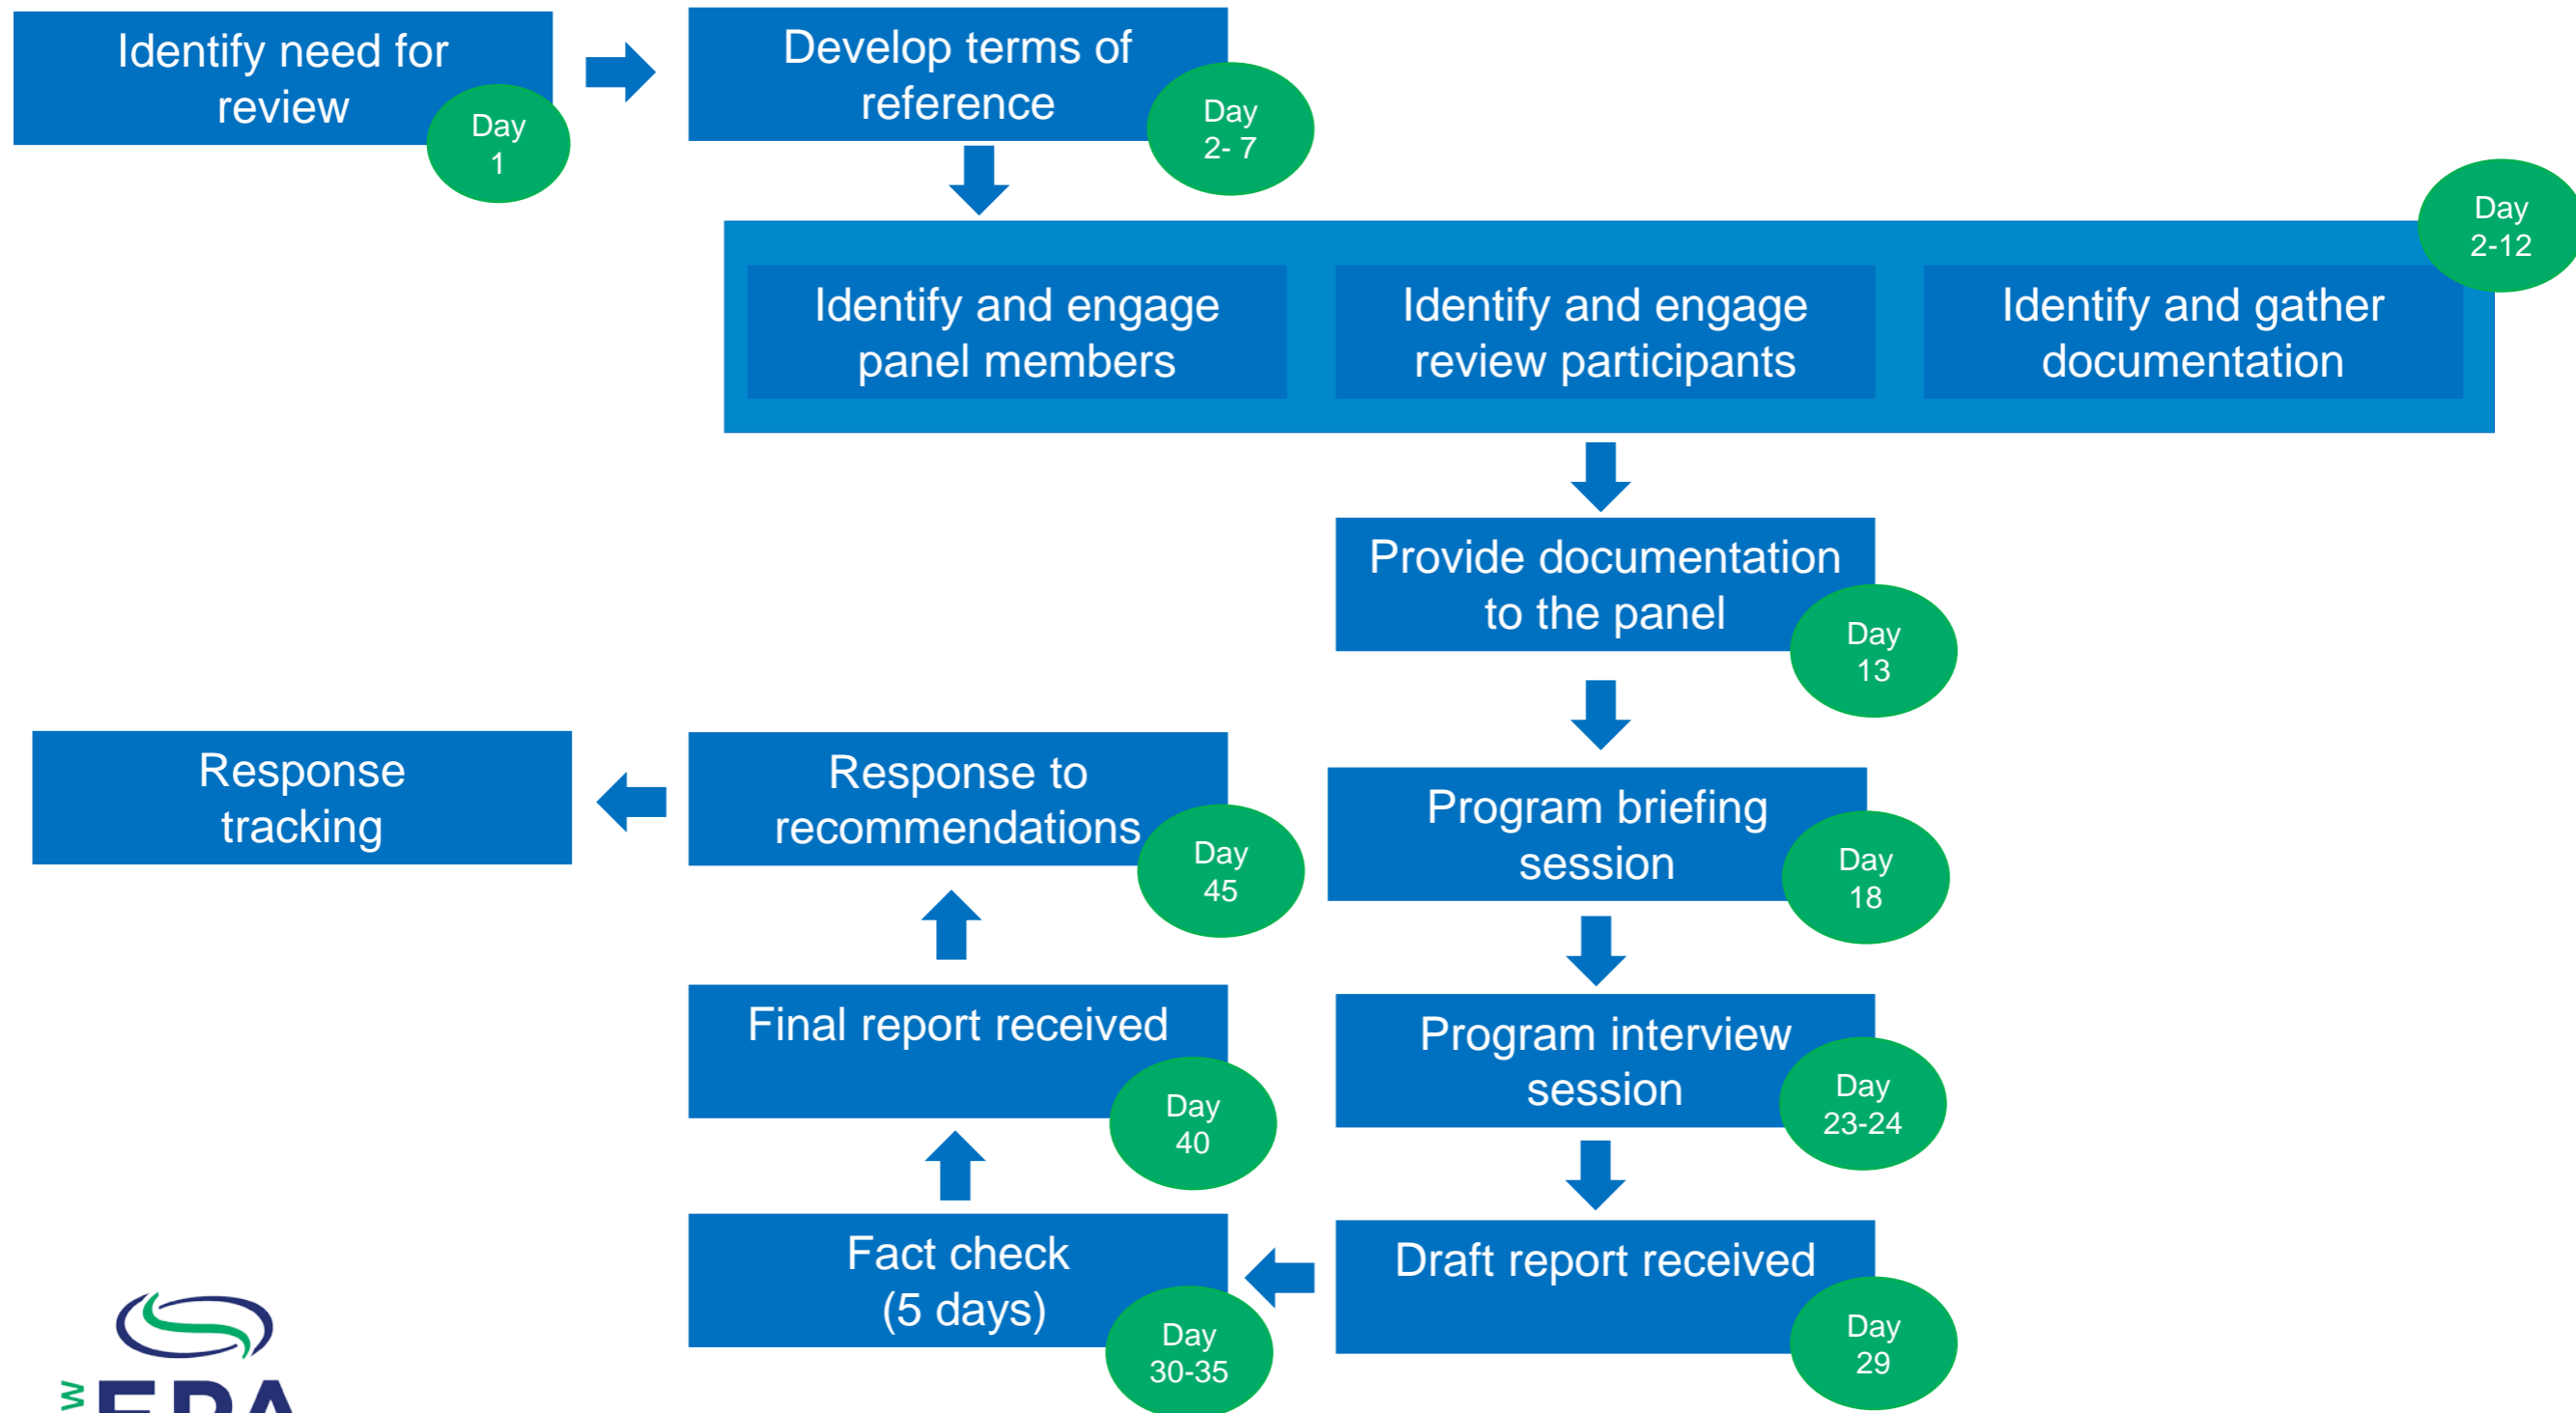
Identify need for review
Day 1

Develop terms of reference
Day 2- 7

Day 2-12

Identify and engage panel members

Identify and engage review participants

Identify and gather documentation

Provide documentation to the panel
Day 13

Program briefing session
Day 18

Program interview session
Day 23-24

Draft report received
Day 29

Fact check (5 days)
Day 30-35

Final report received
Day 40

Response to recommendations
Day 45

Response tracking

EPA